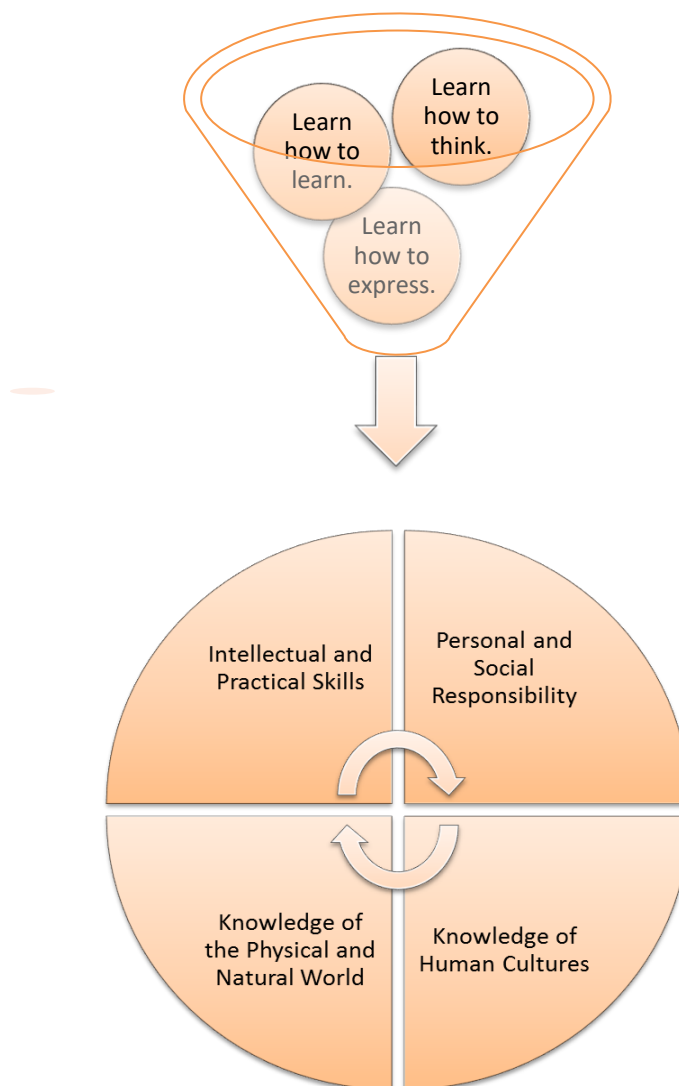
Learn how to learn.

Learn how to think.

Learn how to express.

Intellectual and Practical Skills

Personal and Social Responsibility

Knowledge of the Physical and Natural World

Knowledge of Human Cultures